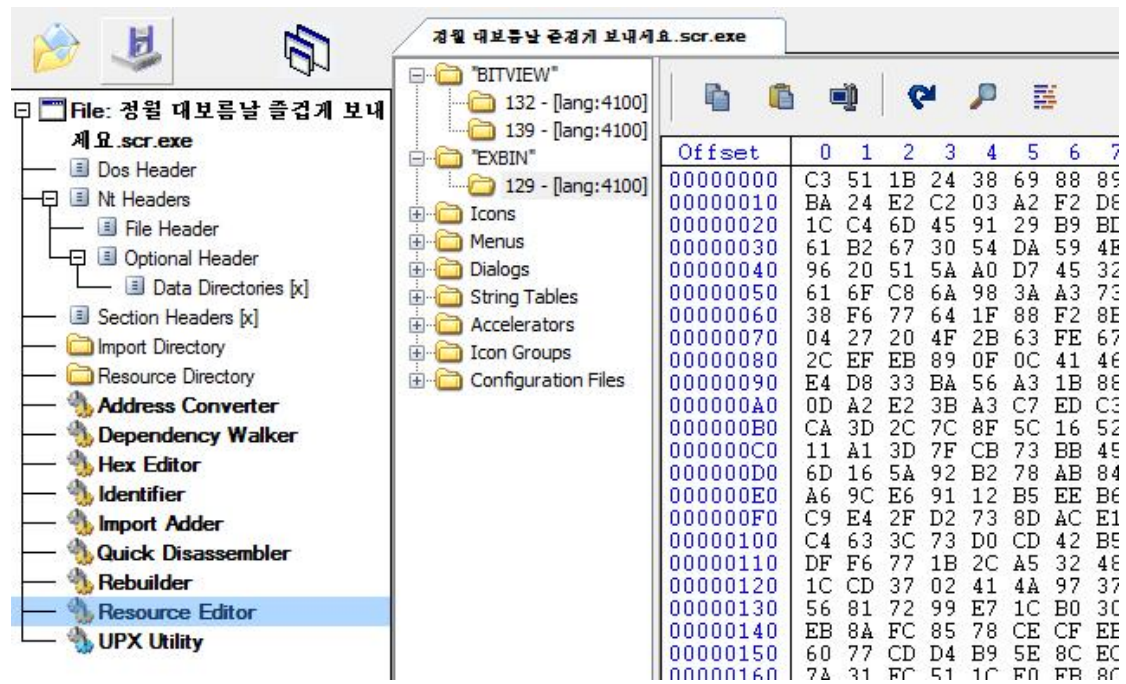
정월 대보름날 즐겁게 보내세요.scr.exe

File: 정월 대보름날 즐겁게 보내세요.scr.exe
Dos Header
Nt Headers
File Header
Optional Header
Data Directories [x]
Section Headers [x]
Import Directory
Resource Directory
Address Converter
Dependency Walker
Hex Editor
Identifier
Import Adder
Quick Disassembler
Rebuilder
Resource Editor
UPX Utility

"BITVIEW"
132 - [lang:4100]
139 - [lang:4100]
"EXBIN"
129 - [lang:4100]
Icons
Menus
Dialogs
String Tables
Accelerators
Icon Groups
Configuration Files

| Offset | 0 | 1 | 2 | 3 | 4 | 5 | 6 | 7 |
|---|---|---|---|---|---|---|---|---|
| 00000000 | C3 | 51 | 1B | 24 | 38 | 69 | 88 | 89 |
| 00000010 | BA | 24 | E2 | C2 | 03 | A2 | F2 | D8 |
| 00000020 | 1C | C4 | 6D | 45 | 91 | 29 | B9 | BD |
| 00000030 | 61 | B2 | 67 | 30 | 54 | DA | 59 | 4E |
| 00000040 | 96 | 20 | 51 | 5A | A0 | D7 | 45 | 32 |
| 00000050 | 61 | 6F | C8 | 6A | 98 | 3A | A3 | 73 |
| 00000060 | 38 | F6 | 77 | 64 | 1F | 88 | F2 | 8E |
| 00000070 | 04 | 27 | 20 | 4F | 2B | 63 | FE | 67 |
| 00000080 | 2C | EF | EB | 89 | 0F | 0C | 41 | 46 |
| 00000090 | E4 | D8 | 33 | BA | 56 | A3 | 1B | 88 |
| 000000A0 | 0D | A2 | E2 | 3B | A3 | C7 | ED | C3 |
| 000000B0 | CA | 3D | 2C | 7C | 8F | 5C | 16 | 52 |
| 000000C0 | 11 | A1 | 3D | 7F | CB | 73 | BB | 45 |
| 000000D0 | 6D | 16 | 5A | 92 | B2 | 78 | AB | 84 |
| 000000E0 | A6 | 9C | E6 | 91 | 12 | B5 | EE | B6 |
| 000000F0 | C9 | E4 | 2F | D2 | 73 | 8D | AC | E1 |
| 00000100 | C4 | 63 | 3C | 73 | D0 | CD | 42 | B5 |
| 00000110 | DF | F6 | 77 | 1B | 2C | A5 | 32 | 48 |
| 00000120 | 1C | CD | 37 | 02 | 41 | 4A | 97 | 37 |
| 00000130 | 56 | 81 | 72 | 99 | E7 | 1C | B0 | 30 |
| 00000140 | EB | 8A | FC | 85 | 78 | CE | CF | EE |
| 00000150 | 60 | 77 | CD | D4 | B9 | 5E | 8C | EC |
| 00000160 | 7A | 31 | FC | 51 | 1C | F0 | FB | 8C |